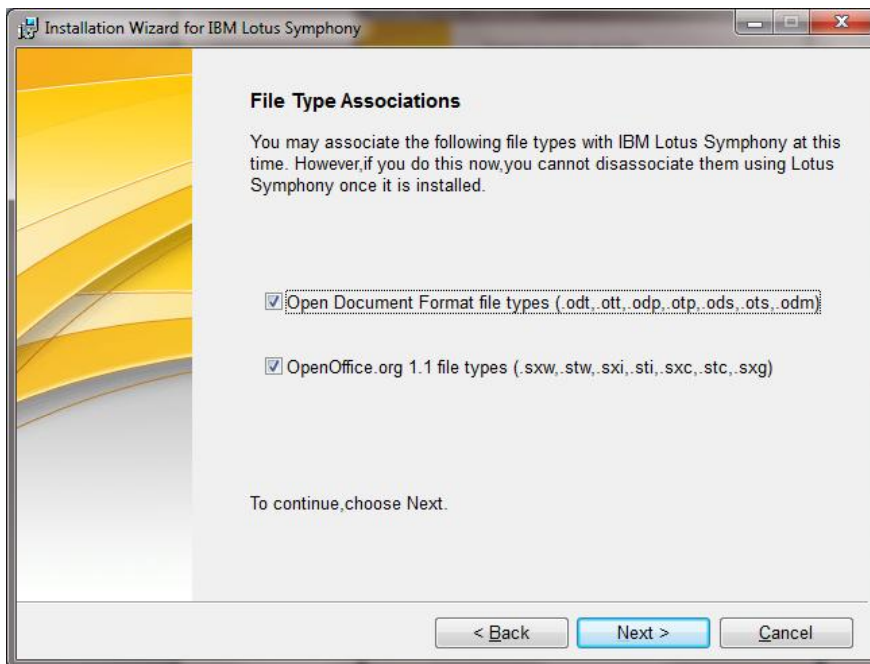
Installation Wizard for IBM Lotus Symphony

File Type Associations

You may associate the following file types with IBM Lotus Symphony at this time. However,if you do this now,you cannot disassociate them using Lotus Symphony once it is installed.

Open Document Format file types (.odt,.ott,.odp,.otp,.ods,.ots,.odm)

OpenOffice.org 1.1 file types (.sxw,.stw,.sxi,.sti,.sxc,.stc,.sxg)

To continue,choose Next.

< Back

Next >

Cancel